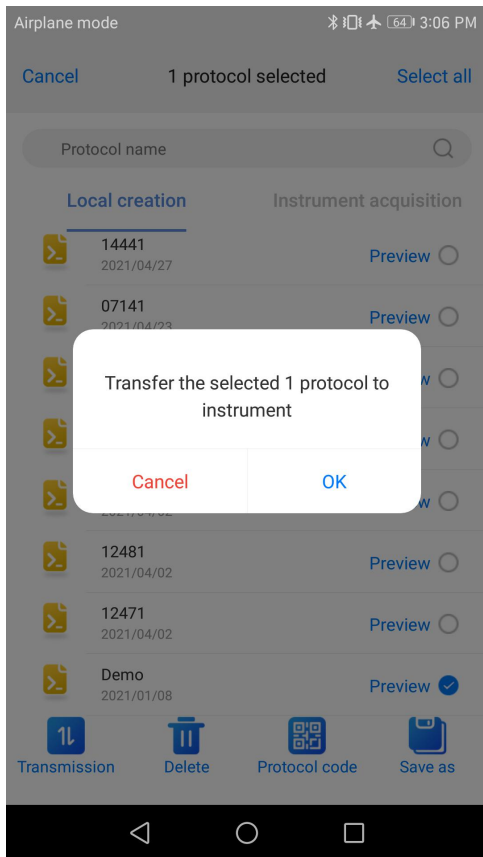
Airplane mode 64 3:06 PM

Cancel 1 protocol selected Select all

Protocol name

Local creation Instrument acquisition

14441
2021/04/27
Preview

07141
2021/04/23
Preview

Transfer the selected 1 protocol to instrument

Cancel OK

12481
2021/04/02
Preview

12471
2021/04/02
Preview

Demo
2021/01/08
Preview

Transmission Delete Protocol code Save as